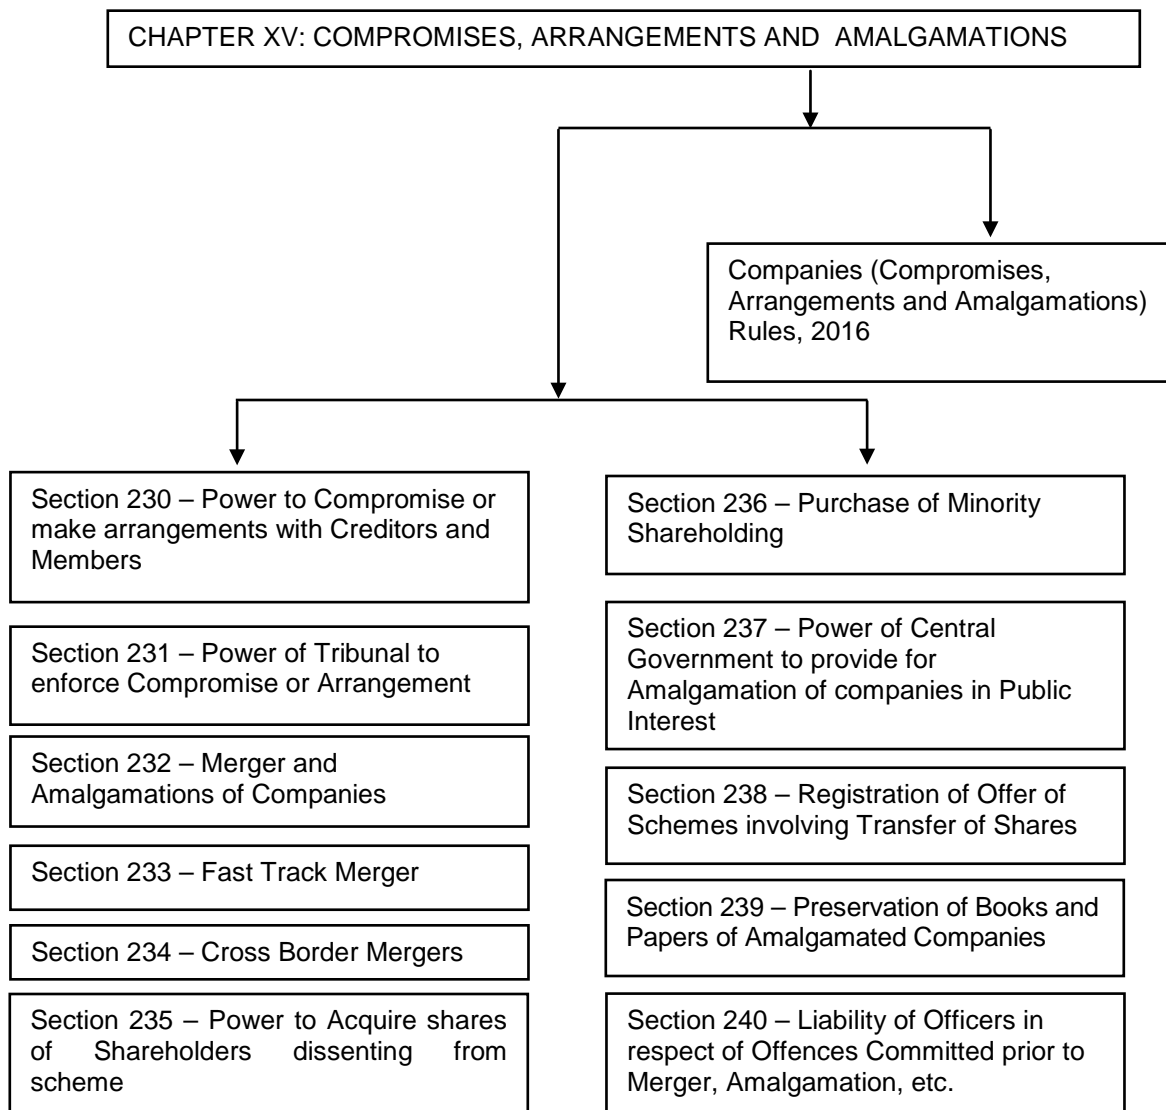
CHAPTER XV: COMPROMISES, ARRANGEMENTS AND AMALGAMATIONS

Companies (Compromises, Arrangements and Amalgamations) Rules, 2016

Section 230 – Power to Compromise or make arrangements with Creditors and Members

Section 231 – Power of Tribunal to enforce Compromise or Arrangement

Section 232 – Merger and Amalgamations of Companies

Section 233 – Fast Track Merger

Section 234 – Cross Border Mergers

Section 235 – Power to Acquire shares of Shareholders dissenting from scheme

Section 236 – Purchase of Minority Shareholding

Section 237 – Power of Central Government to provide for Amalgamation of companies in Public Interest

Section 238 – Registration of Offer of Schemes involving Transfer of Shares

Section 239 – Preservation of Books and Papers of Amalgamated Companies

Section 240 – Liability of Officers in respect of Offences Committed prior to Merger, Amalgamation, etc.